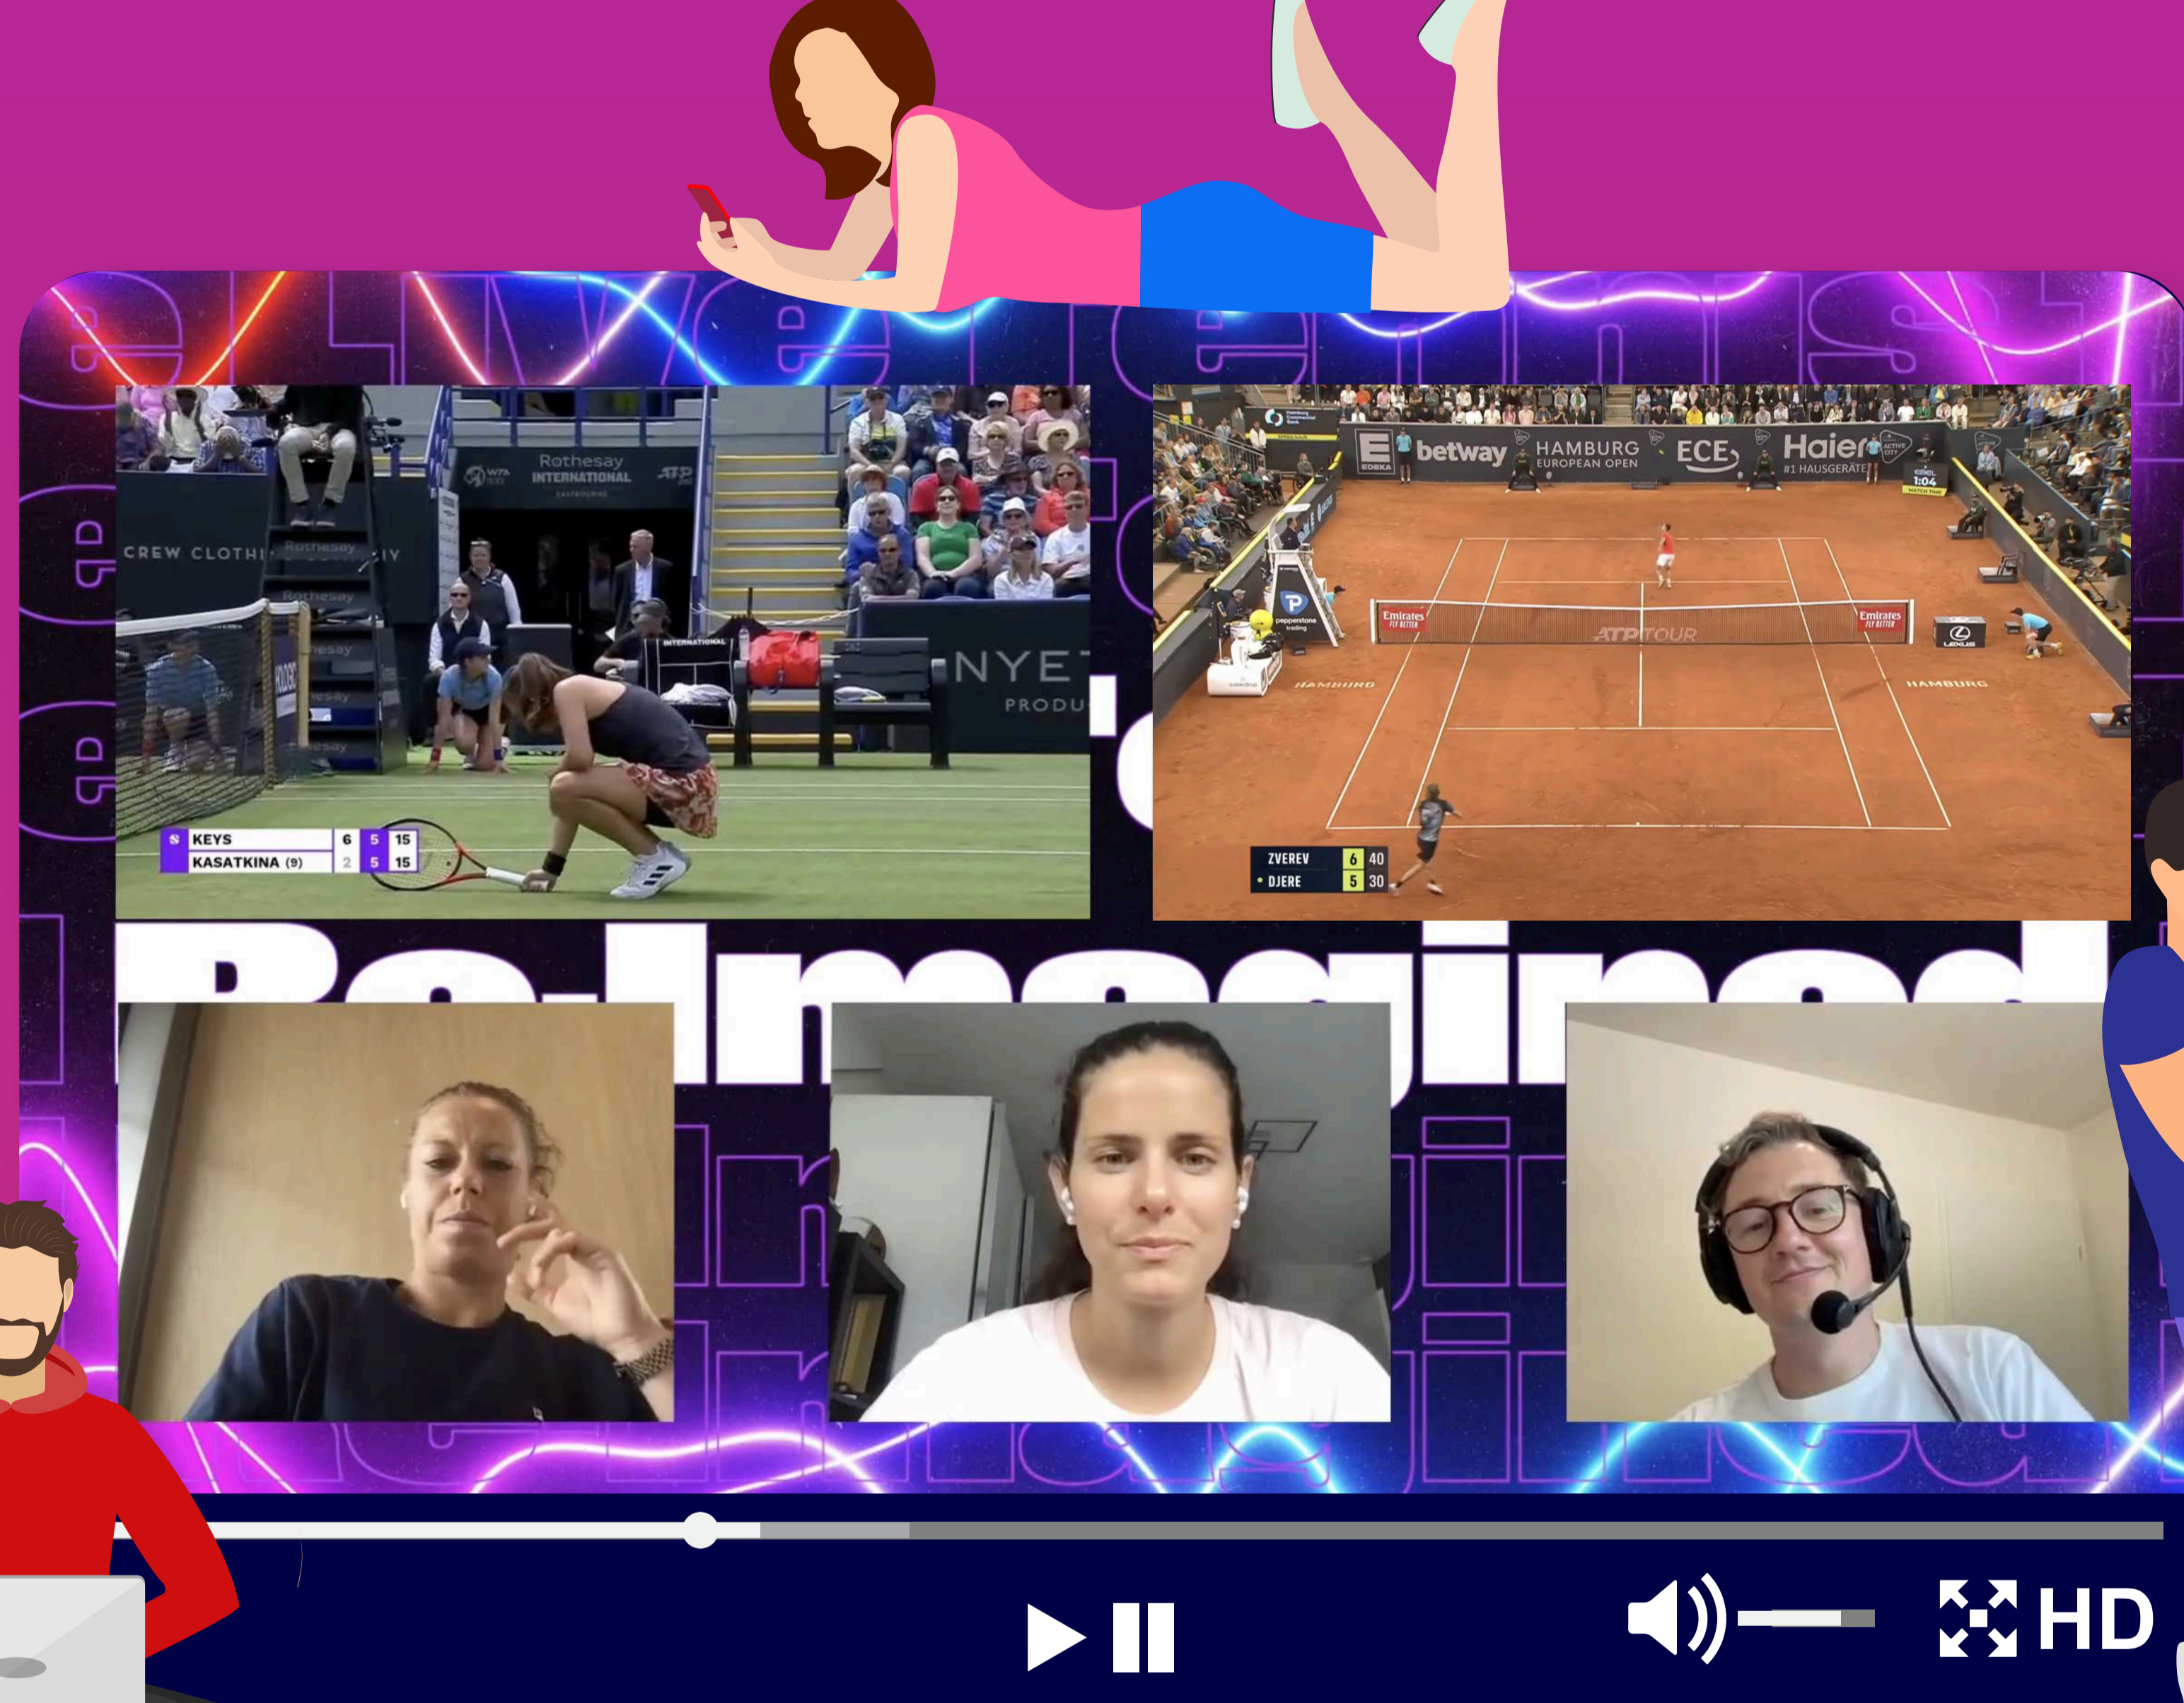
Rothesay INTERNATIONAL

CREW CLOTHI

NYE PRODU

| KEYS | 6 | 5 | 15 |
|---|---|---|---|
| KASATKINA (9) | 2 | 5 | 15 |

betway HAMBURG EUROPEAN OPEN ECE Haier #1 HAUSGERÄTE

Emirates FLY BETTER

ATP TOUR

HAMBURG

| ZVEREV | 6 | 40 |
|---|---|---|
| DJERE | 5 | 30 |

Re-Imagined

HD